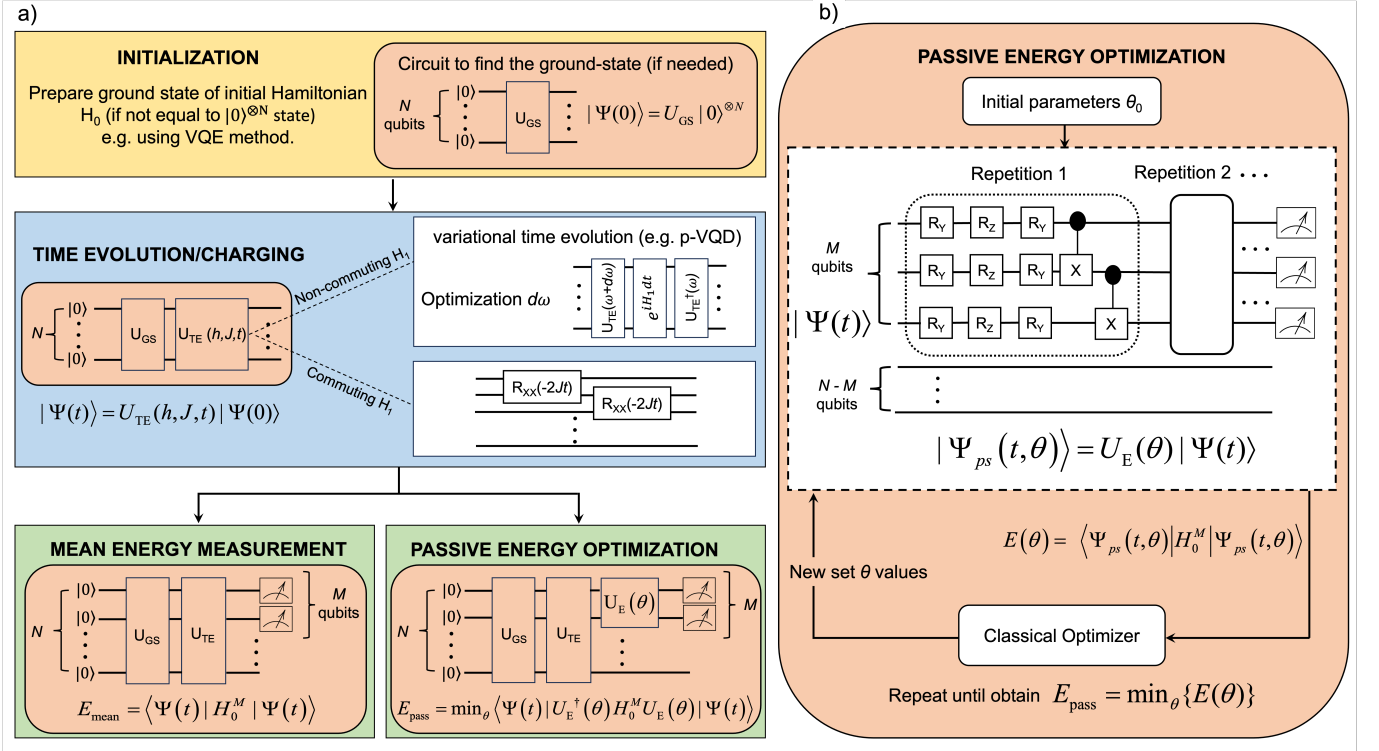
a)

INITIALIZATION

Prepare ground state of initial Hamiltonian $H_0$ (if not equal to $|0\rangle^{\otimes N}$ state) e.g. using VQE method.

Circuit to find the ground-state (if needed)

N qubits $|0\rangle$ $|0\rangle$ $U_{GS}$ $|\Psi(0)\rangle = U_{GS}|0\rangle^{\otimes N}$

TIME EVOLUTION/CHARGING

N $|0\rangle$ $|0\rangle$ $U_{GS}$ $U_{TE}(h,J,t)$

Non-commuting $H_1$

Commuting $H_1$

$|\Psi(t)\rangle = U_{TE}(h,J,t)|\Psi(0)\rangle$

variational time evolution (e.g. p-VQD)

Optimization $d\omega$ $U_{TE}(\omega+d\omega)$ $e^{iH_1 dt}$ $U_{TE}^{\dagger}(\omega)$

$R_{XX}(-2Jt)$ $R_{XX}(-2Jt)$

MEAN ENERGY MEASUREMENT

N $|0\rangle$ $|0\rangle$ $|0\rangle$ $|0\rangle$ $U_{GS}$ $U_{TE}$ M qubits

$E_{mean} = \langle\Psi(t)|H_0^M|\Psi(t)\rangle$

PASSIVE ENERGY OPTIMIZATION

N $|0\rangle$ $|0\rangle$ $|0\rangle$ $|0\rangle$ $U_{GS}$ $U_{TE}$ $U_E(\theta)$ M

$E_{pass} = \min_\theta \langle\Psi(t)|U_E^{\dagger}(\theta)H_0^M U_E(\theta)|\Psi(t)\rangle$

b)

PASSIVE ENERGY OPTIMIZATION

Initial parameters $\theta_0$

Repetition 1 Repetition 2 . . .

M qubits

$|\Psi(t)\rangle$

$R_Y$ $R_Z$ $R_Y$ X
$R_Y$ $R_Z$ $R_Y$ X
$R_Y$ $R_Z$ $R_Y$

N - M qubits

$|\Psi_{ps}(t,\theta)\rangle = U_E(\theta)|\Psi(t)\rangle$

$E(\theta) = \langle\Psi_{ps}(t,\theta)|H_0^M|\Psi_{ps}(t,\theta)\rangle$

New set $\theta$ values

Classical Optimizer

Repeat until obtain $E_{pass} = \min_\theta\{E(\theta)\}$